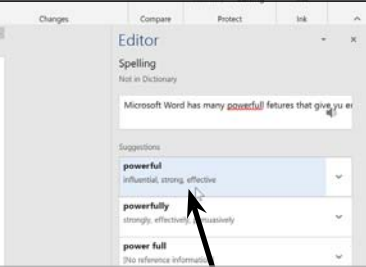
Changes Compare Protect Ink

Editor

Spelling

Not in Dictionary

Microsoft Word has many powerfull fetures that give yu e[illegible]

Suggestions

powerful

influential, strong, effective

powerfully

strongly, effectively, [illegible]suasively

power full

[No reference informatio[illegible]